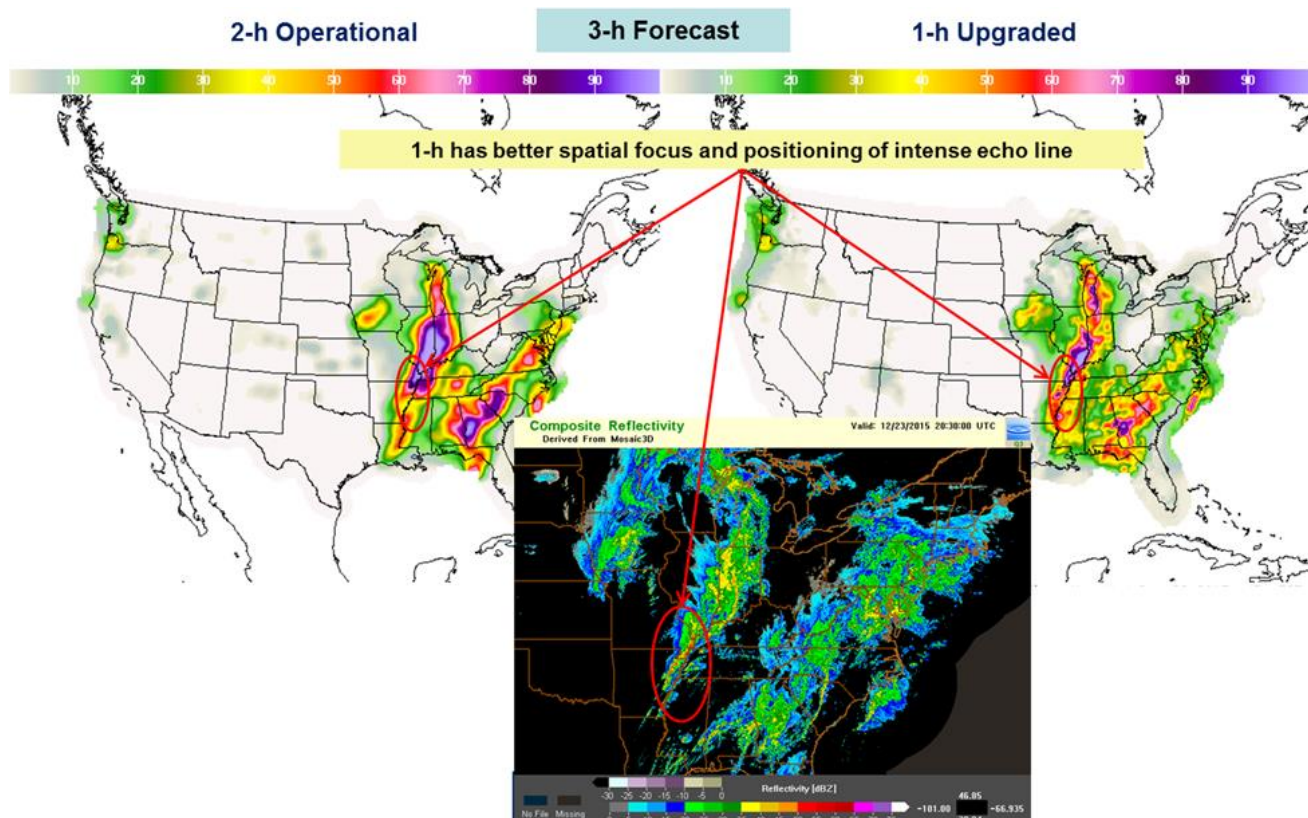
2-h Operational

3-h Forecast

1-h Upgraded

10 20 30 40 50 60 70 80 90

10 20 30 40 50 60 70 80 90

1-h has better spatial focus and positioning of intense echo line

Composite Reflectivity
Derived From Mosaic3D

Valid: 12/23/2015 20:30:00 UTC

Reflectivity [dBZ]

-30 -25 -20 -15 -10 -5 0

No File Missing

-101.00

46.85

-66.935